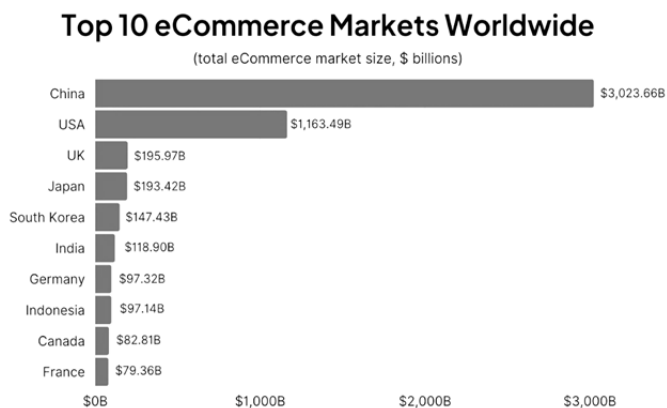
Top 10 eCommerce Markets Worldwide

(total eCommerce market size, $ billions)

China $3,023.66B
USA $1,163.49B
UK $195.97B
Japan $193.42B
South Korea $147.43B
India $118.90B
Germany $97.32B
Indonesia $97.14B
Canada $82.81B
France $79.36B

$0B $1,000B $2,000B $3,000B